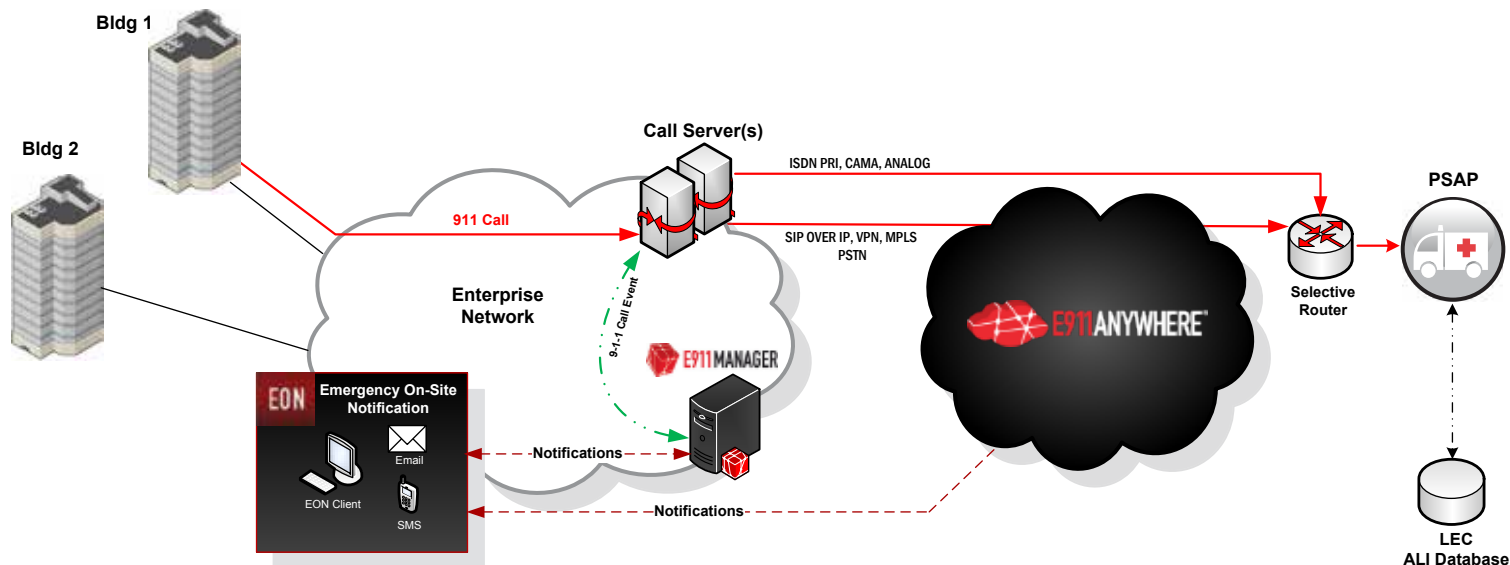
Bldg 1

Bldg 2

Call Server(s)

ISDN PRI, CAMA, ANALOG

PSAP

911 Call

SIP OVER IP, VPN, MPLS
PSTN

Enterprise Network

9-1-1 Call Event

E911MANAGER

E911ANYWHERE

Selective Router

EON

Emergency On-Site Notification

Email

EON Client

SMS

Notifications

Notifications

LEC
ALI Database